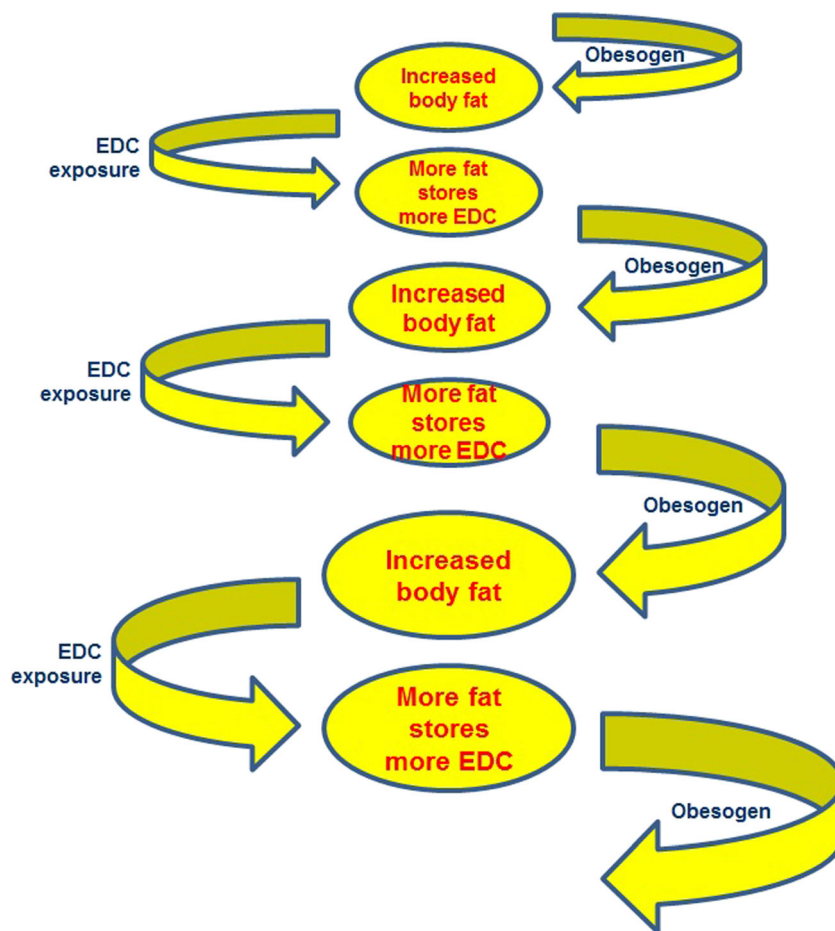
Obesogen

Increased body fat

EDC exposure

More fat stores more EDC

Obesogen

Increased body fat

EDC exposure

More fat stores more EDC

Obesogen

Increased body fat

EDC exposure

More fat stores more EDC

Obesogen